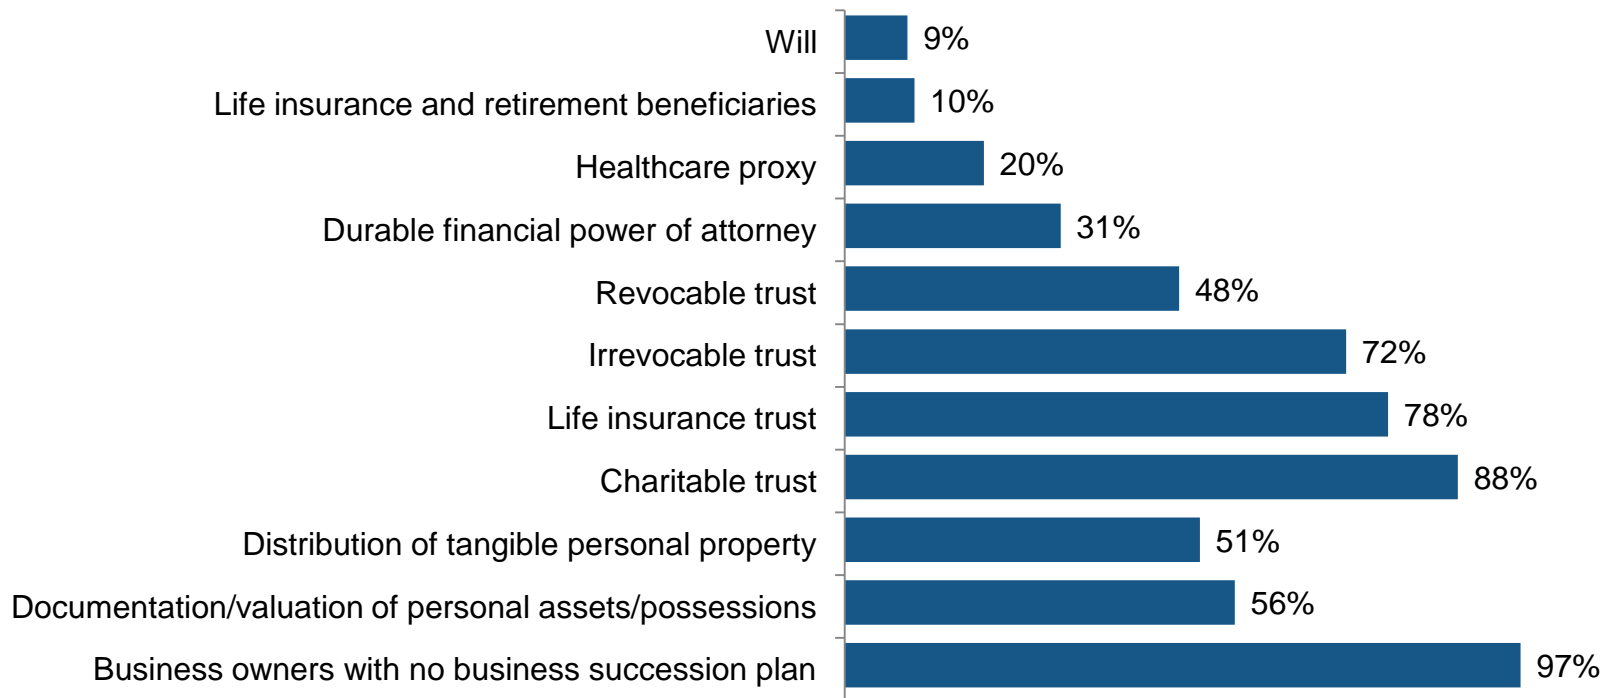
| | |
|---|---|
| Will | 9% |
| Life insurance and retirement beneficiaries | 10% |
| Healthcare proxy | 20% |
| Durable financial power of attorney | 31% |
| Revocable trust | 48% |
| Irrevocable trust | 72% |
| Life insurance trust | 78% |
| Charitable trust | 88% |
| Distribution of tangible personal property | 51% |
| Documentation/valuation of personal assets/possessions | 56% |
| Business owners with no business succession plan | 97% |